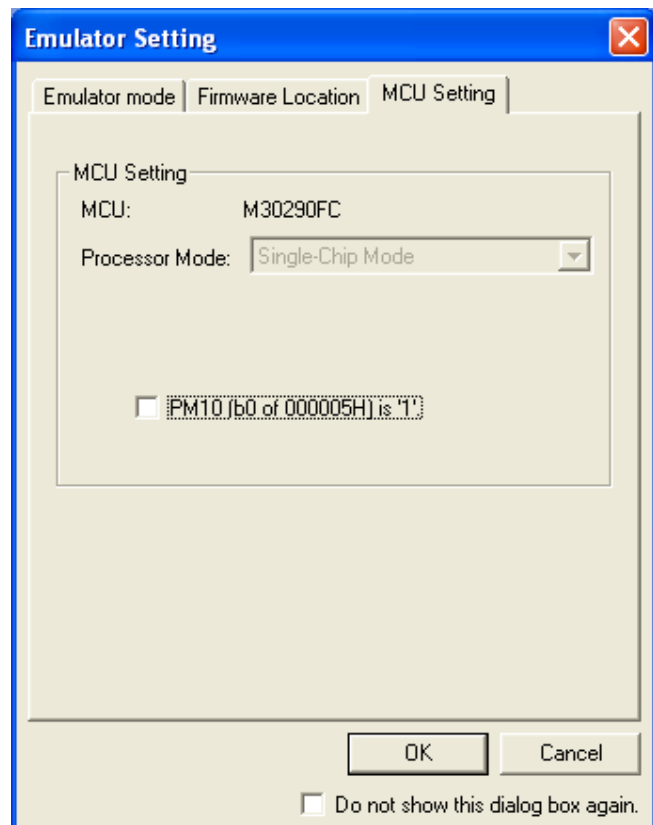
Emulator Setting

Emulator mode | Firmware Location | MCU Setting

MCU Setting

MCU: M30290FC

Processor Mode: Single-Chip Mode

PM10 (b0 of 000005H) is '1'

OK

Cancel

Do not show this dialog box again.